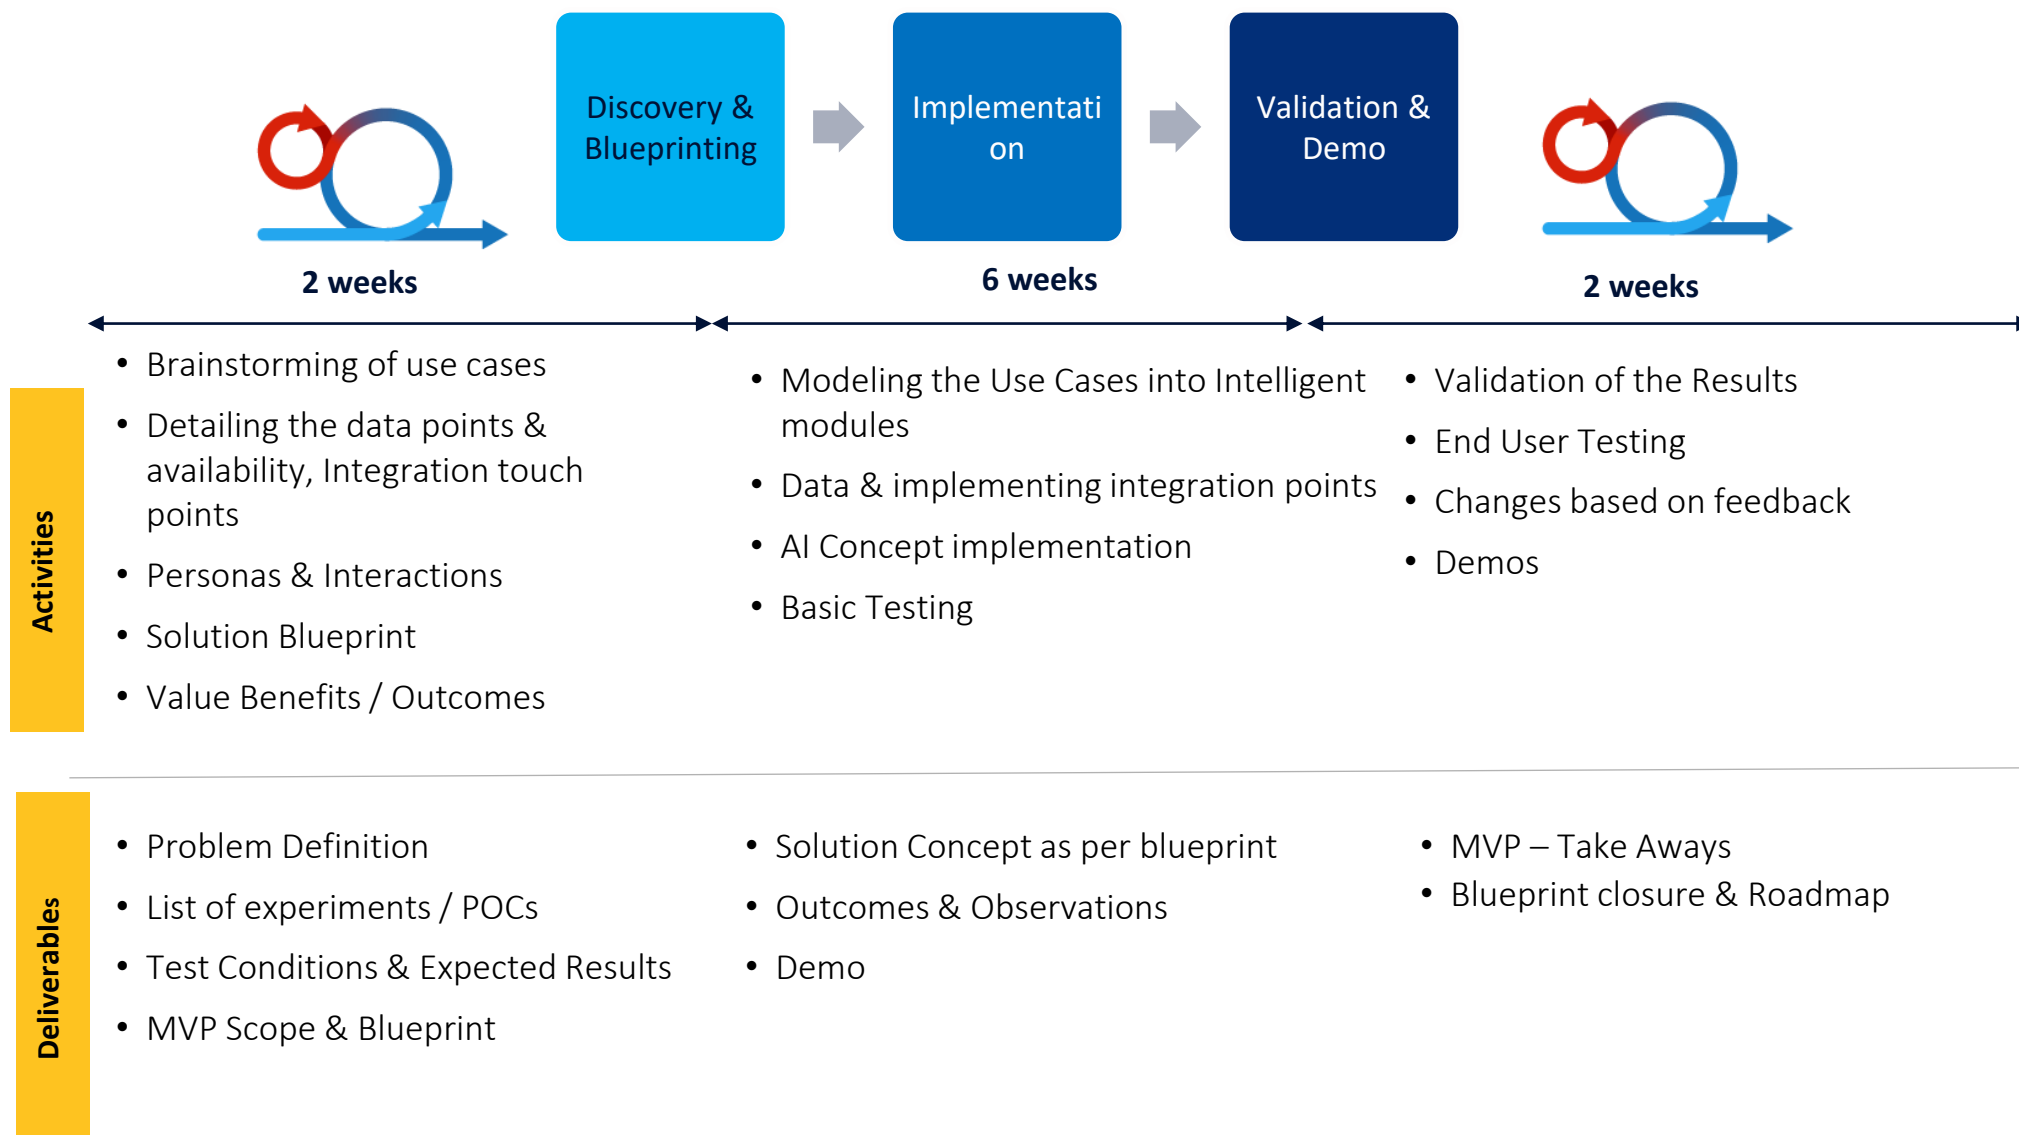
Discovery & Blueprinting

Implementati on

Validation & Demo

2 weeks

6 weeks

2 weeks

Activities

- Brainstorming of use cases
- Detailing the data points & availability, Integration touch points
- Personas & Interactions
- Solution Blueprint
- Value Benefits / Outcomes

- Modeling the Use Cases into Intelligent modules
- Data & implementing integration points
- AI Concept implementation
- Basic Testing

- Validation of the Results
- End User Testing
- Changes based on feedback
- Demos

Deliverables

- Problem Definition
- List of experiments / POCs
- Test Conditions & Expected Results
- MVP Scope & Blueprint

- Solution Concept as per blueprint
- Outcomes & Observations
- Demo

- MVP – Take Aways
- Blueprint closure & Roadmap